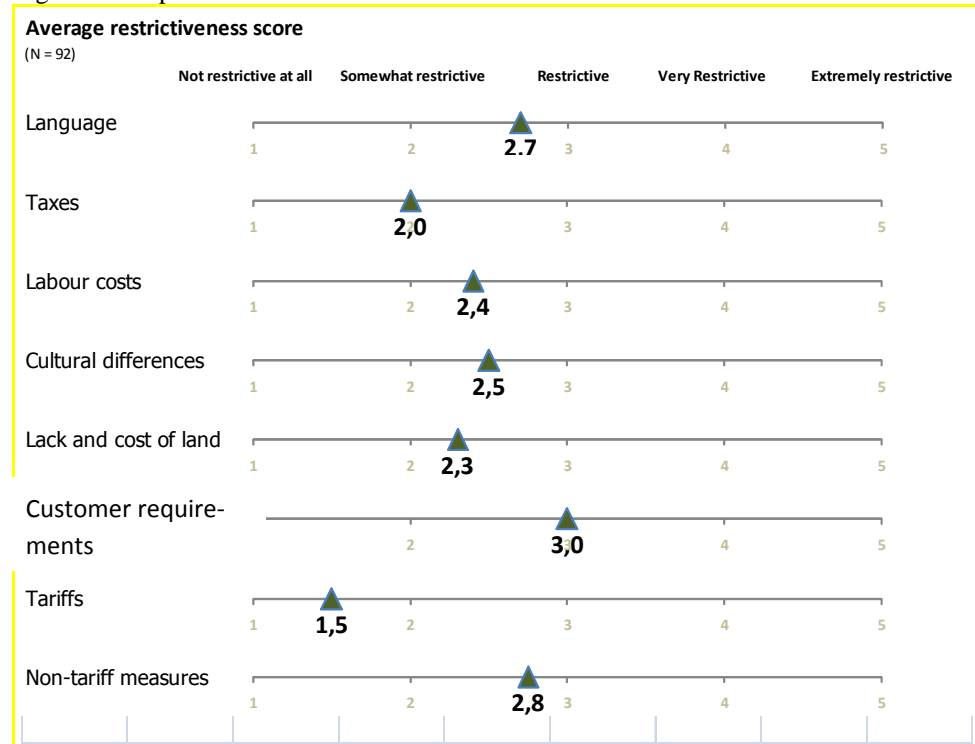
Average restrictiveness score
(N = 92)

Not restrictive at all
Somewhat restrictive
Restrictive
Very Restrictive
Extremely restrictive

Language
1 2 3 4 5
2.7

Taxes
1 2 3 4 5
2,0

Labour costs
1 2 3 4 5
2,4

Cultural differences
1 2 3 4 5
2,5

Lack and cost of land
1 2 3 4 5
2,3

Customer requirements
2 3 4 5
3,0

Tariffs
1 2 3 4 5
1,5

Non-tariff measures
1 2 3 4 5
2,8